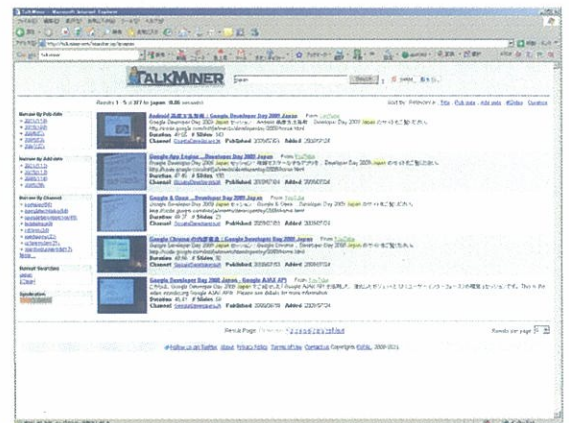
TalkMiner - Microsoft Internet Explorer

TALKMINER

japan

Search

Results 1 - 5 of 377 for japan

Android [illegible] | Google Developer Day 2009 Japan

Google App Engine - Developer Day 2009 Japan

Google & Gears - Developer Day 2009 Japan

Google Chrome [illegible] | Google Developer Day 2009 Japan

Google Developer Day 2009 Japan - Google AJAX API

Duration
# Slides
Channel
Published
Added

Browse by Pub date
Browse by Add date
Browse by Channel
Related Searches
Syndication

Results Page: 1 2 3 4 5 6 7 8 9 10 Next

Results per page

Follow us on Twitter | About | Privacy Notice | Terms of Use | Contact us | Copyright FXPAL 2009-2010